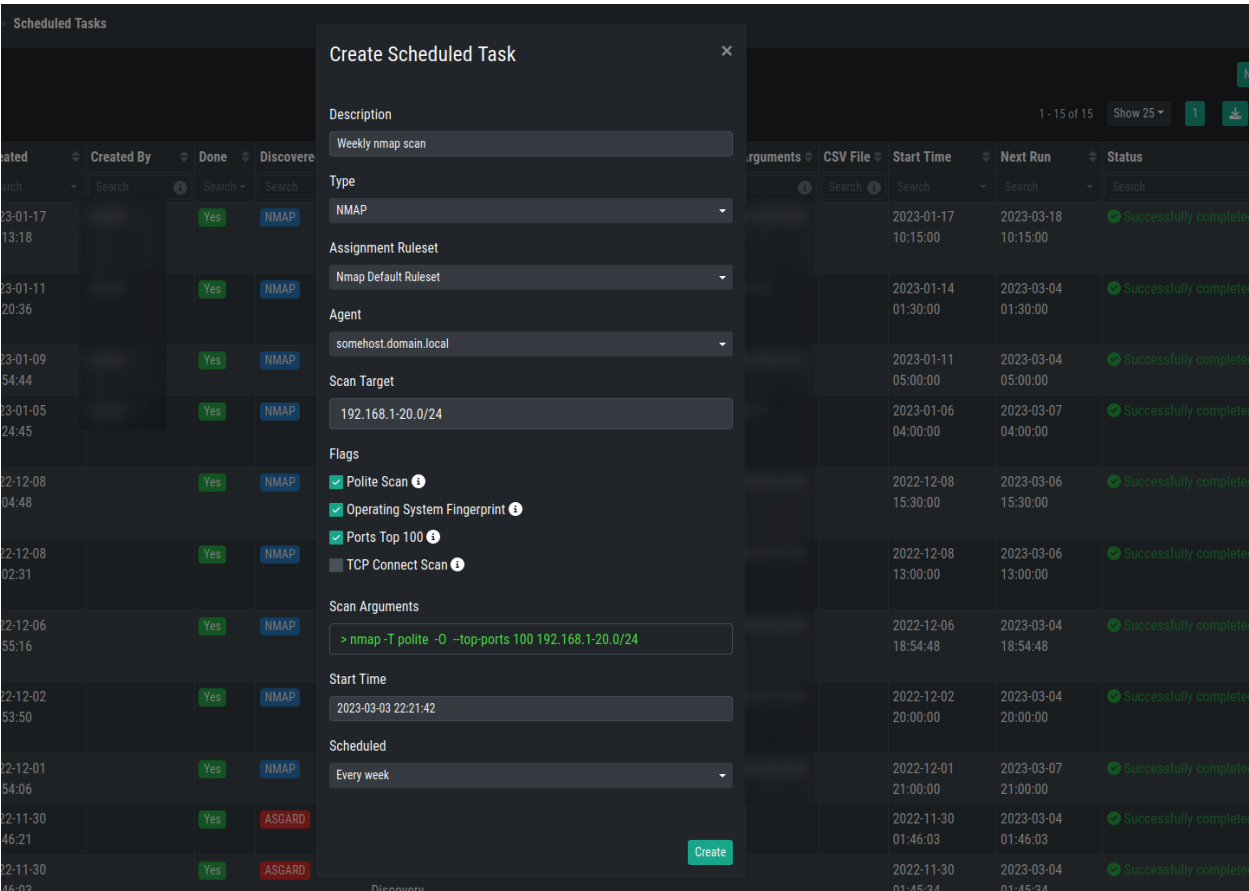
Scheduled Tasks

Create Scheduled Task

×

Description

Weekly nmap scan

Type

NMAP

Assignment Ruleset

Nmap Default Ruleset

Agent

somehost.domain.local

Scan Target

192.168.1-20.0/24

Flags

Polite Scan

Operating System Fingerprint

Ports Top 100

TCP Connect Scan

Scan Arguments

> nmap -T polite -O --top-ports 100 192.168.1-20.0/24

Start Time

2023-03-03 22:21:42

Scheduled

Every week

Create

1 - 15 of 15 Show 25 1

| eated | Created By | Done | Discovere | rguments | CSV File | Start Time | Next Run | Status |
|---|---|---|---|---|---|---|---|---|
| earch | Search | Search | Search | | Search | Search | Search | Search |
| 23-01-17 13:18 | | Yes | NMAP | | | 2023-01-17 10:15:00 | 2023-03-18 10:15:00 | Successfully complete |
| 23-01-11 20:36 | | Yes | NMAP | | | 2023-01-14 01:30:00 | 2023-03-04 01:30:00 | Successfully complete |
| 23-01-09 54:44 | | Yes | NMAP | | | 2023-01-11 05:00:00 | 2023-03-04 05:00:00 | Successfully complete |
| 23-01-05 24:45 | | Yes | NMAP | | | 2023-01-06 04:00:00 | 2023-03-07 04:00:00 | Successfully complete |
| 22-12-08 04:48 | | Yes | NMAP | | | 2022-12-08 15:30:00 | 2023-03-06 15:30:00 | Successfully complete |
| 22-12-08 02:31 | | Yes | NMAP | | | 2022-12-08 13:00:00 | 2023-03-06 13:00:00 | Successfully complete |
| 22-12-06 55:16 | | Yes | NMAP | | | 2022-12-06 18:54:48 | 2023-03-04 18:54:48 | Successfully complete |
| 22-12-02 53:50 | | Yes | NMAP | | | 2022-12-02 20:00:00 | 2023-03-04 20:00:00 | Successfully complete |
| 22-12-01 54:06 | | Yes | NMAP | | | 2022-12-01 21:00:00 | 2023-03-07 21:00:00 | Successfully complete |
| 22-11-30 46:21 | | Yes | ASGARD | | | 2022-11-30 01:46:03 | 2023-03-04 01:46:03 | Successfully complete |
| 22-11-30 46:03 | | Yes | ASGARD | Discovery | | 2022-11-30 01:45:34 | 2023-03-04 01:45:34 | Successfully complete |